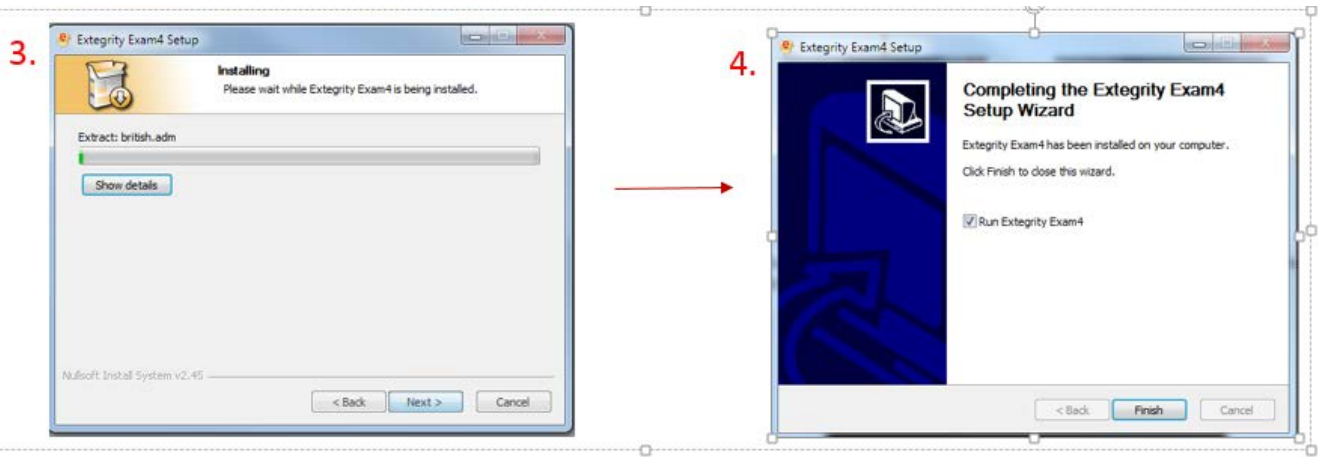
3.

Extegrity Exam4 Setup

Installing
Please wait while Extegrity Exam4 is being installed.

Extract: british.adm

Show details

Nullsoft Install System v2.45

< Back
Next >
Cancel

4.

Extegrity Exam4 Setup

Completing the Extegrity Exam4 Setup Wizard

Extegrity Exam4 has been installed on your computer.

Click Finish to close this wizard.

Run Extegrity Exam4

< Back
Finish
Cancel